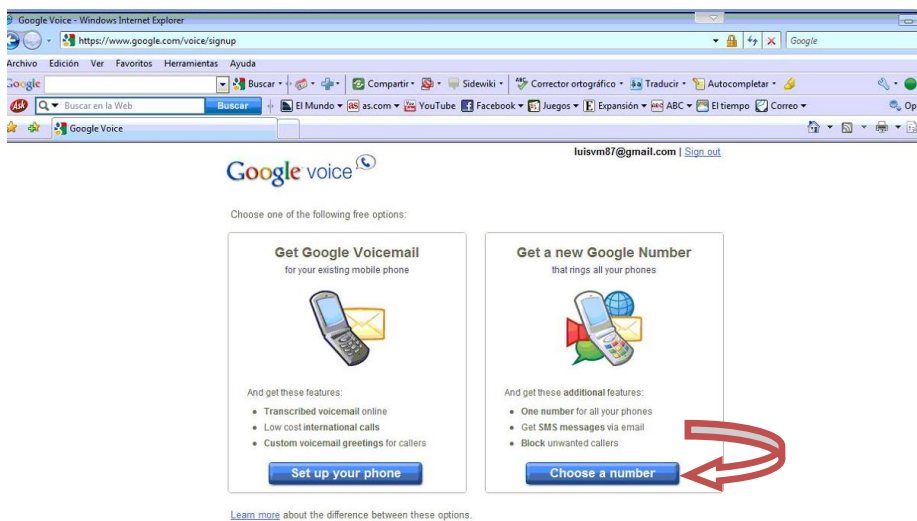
Google Voice - Windows Internet Explorer

https://www.google.com/voice/signup

Google

Archivo Edición Ver Favoritos Herramientas Ayuda

Google

Buscar

Compartir

Sidewiki

Corrector ortográfico

Traducir

Autocompletar

Ask

Buscar en la Web

Buscar

El Mundo

as.com

YouTube

Facebook

Juegos

Expansión

ABC

El tiempo

Correo

Op

Google Voice

luisvm87@gmail.com | Sign out

Google voice

Choose one of the following free options:

Get Google Voicemail
for your existing mobile phone

And get these features:
• Transcribed voicemail online
• Low cost international calls
• Custom voicemail greetings for callers

Set up your phone

Get a new Google Number
that rings all your phones

And get these additional features:
• One number for all your phones
• Get SMS messages via email
• Block unwanted callers

Choose a number

Learn more about the difference between these options.